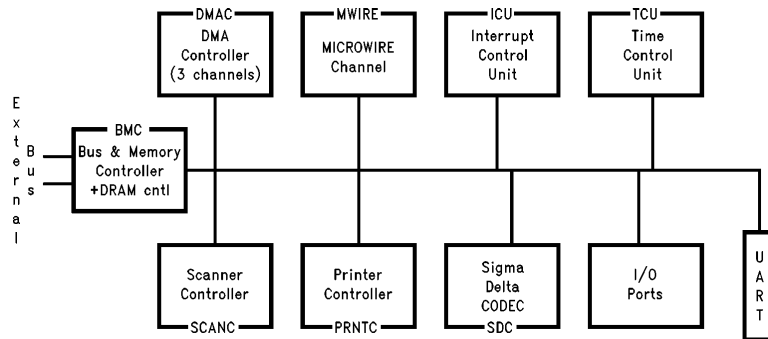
DMAC
DMA Controller (3 channels)

MWIRE
MICROWIRE Channel

ICU
Interrupt Control Unit

TCU
Time Control Unit

External

Bus

BMC
Bus & Memory Controller +DRAM cntl

Scanner Controller
SCANC

Printer Controller
PRNTC

Sigma Delta CODEC
SDC

I/O Ports

UART